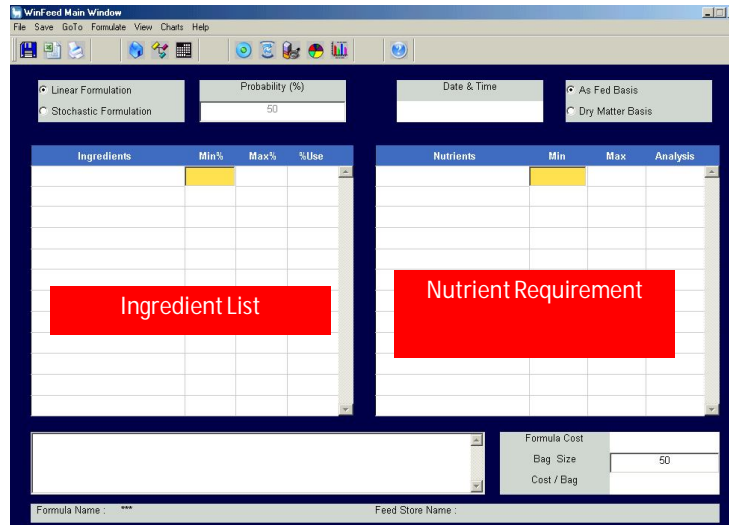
WinFeed Main Window

File Save GoTo Formulate View Charts Help

Linear Formulation

Stochastic Formulation

Probability (%)

50

Date & Time

As Fed Basis

Dry Matter Basis

| Ingredients | Min% | Max% | %Use |
|---|---|---|---|

| Nutrients | Min | Max | Analysis |
|---|---|---|---|

Ingredient List

Nutrient Requirement

Formula Cost

Bag Size 50

Cost / Bag

Formula Name : ***

Feed Store Name :